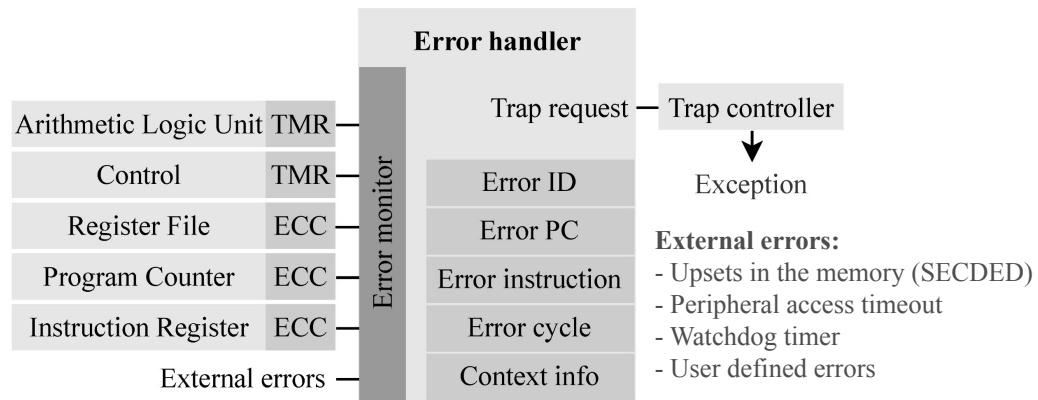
Error handler

Arithmetic Logic Unit TMR
Control TMR
Register File ECC
Program Counter ECC
Instruction Register ECC
External errors

Error monitor

Trap request — Trap controller

Exception

Error ID
Error PC
Error instruction
Error cycle
Context info

External errors:
- Upsets in the memory (SECDED)
- Peripheral access timeout
- Watchdog timer
- User defined errors